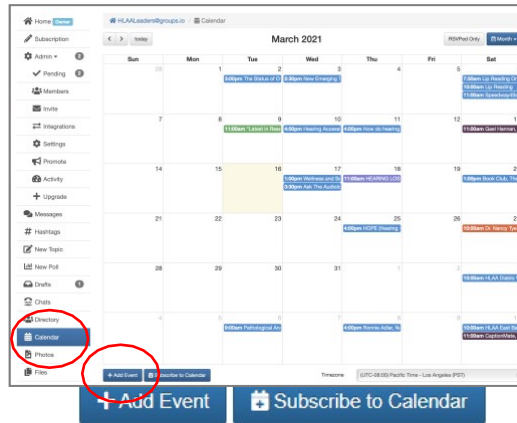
Home Owner
Subscription
Admin
Pending 0
Members
Invite
Integrations
Settings
Promote
Activity
Upgrade
Messages
Hashtags
New Topic
New Poll
Drafts 1
Chats
Directory
Calendar
Photos
Files

HLAALeaders@groups.io / Calendar

< > today

March 2021

RSVPed Only Month

| Sun | Mon | Tue | Wed | Thu | Fri | Sat |
|---|---|---|---|---|---|---|
| 28 | 1 | 2 3:00pm The Status of O | 3 3:30pm New Emerging T | 4 | 5 | 6 7:00am Lip Reading O 10:00am Lip Reading 11:00am Speechreadi |
| 7 | 8 | 9 11:00am "Listen in Res | 10 4:00pm Hearing Access | 11 4:00pm How do hearing | 12 | 13 11:00am Gael Hannan, |
| 14 | 15 | 16 | 17 1:00pm Wellness and Br 3:30pm Ask The Audiol | 18 11:00am HEARING LOS | 19 | 20 1:00pm Book Club, The |
| 21 | 22 | 23 | 24 | 25 4:00pm HOPE (Hearing | 26 | 27 10:00am Dr. Nancy Tye |
| 28 | 29 | 30 | 31 | 1 | 2 | 3 10:00am HLAA Galaxy |
| 4 | 5 | 6 9:00am Pathological Ani | 7 4:00pm Ronnie Adler, % | 8 | 9 | 10 10:00am HLAA East Ba 11:00am CaptionMate, |

+ Add Event  Subscribe to Calendar

Timezone (UTC-08:00) Pacific Time - Los Angeles (PST)

+ Add Event   Subscribe to Calendar